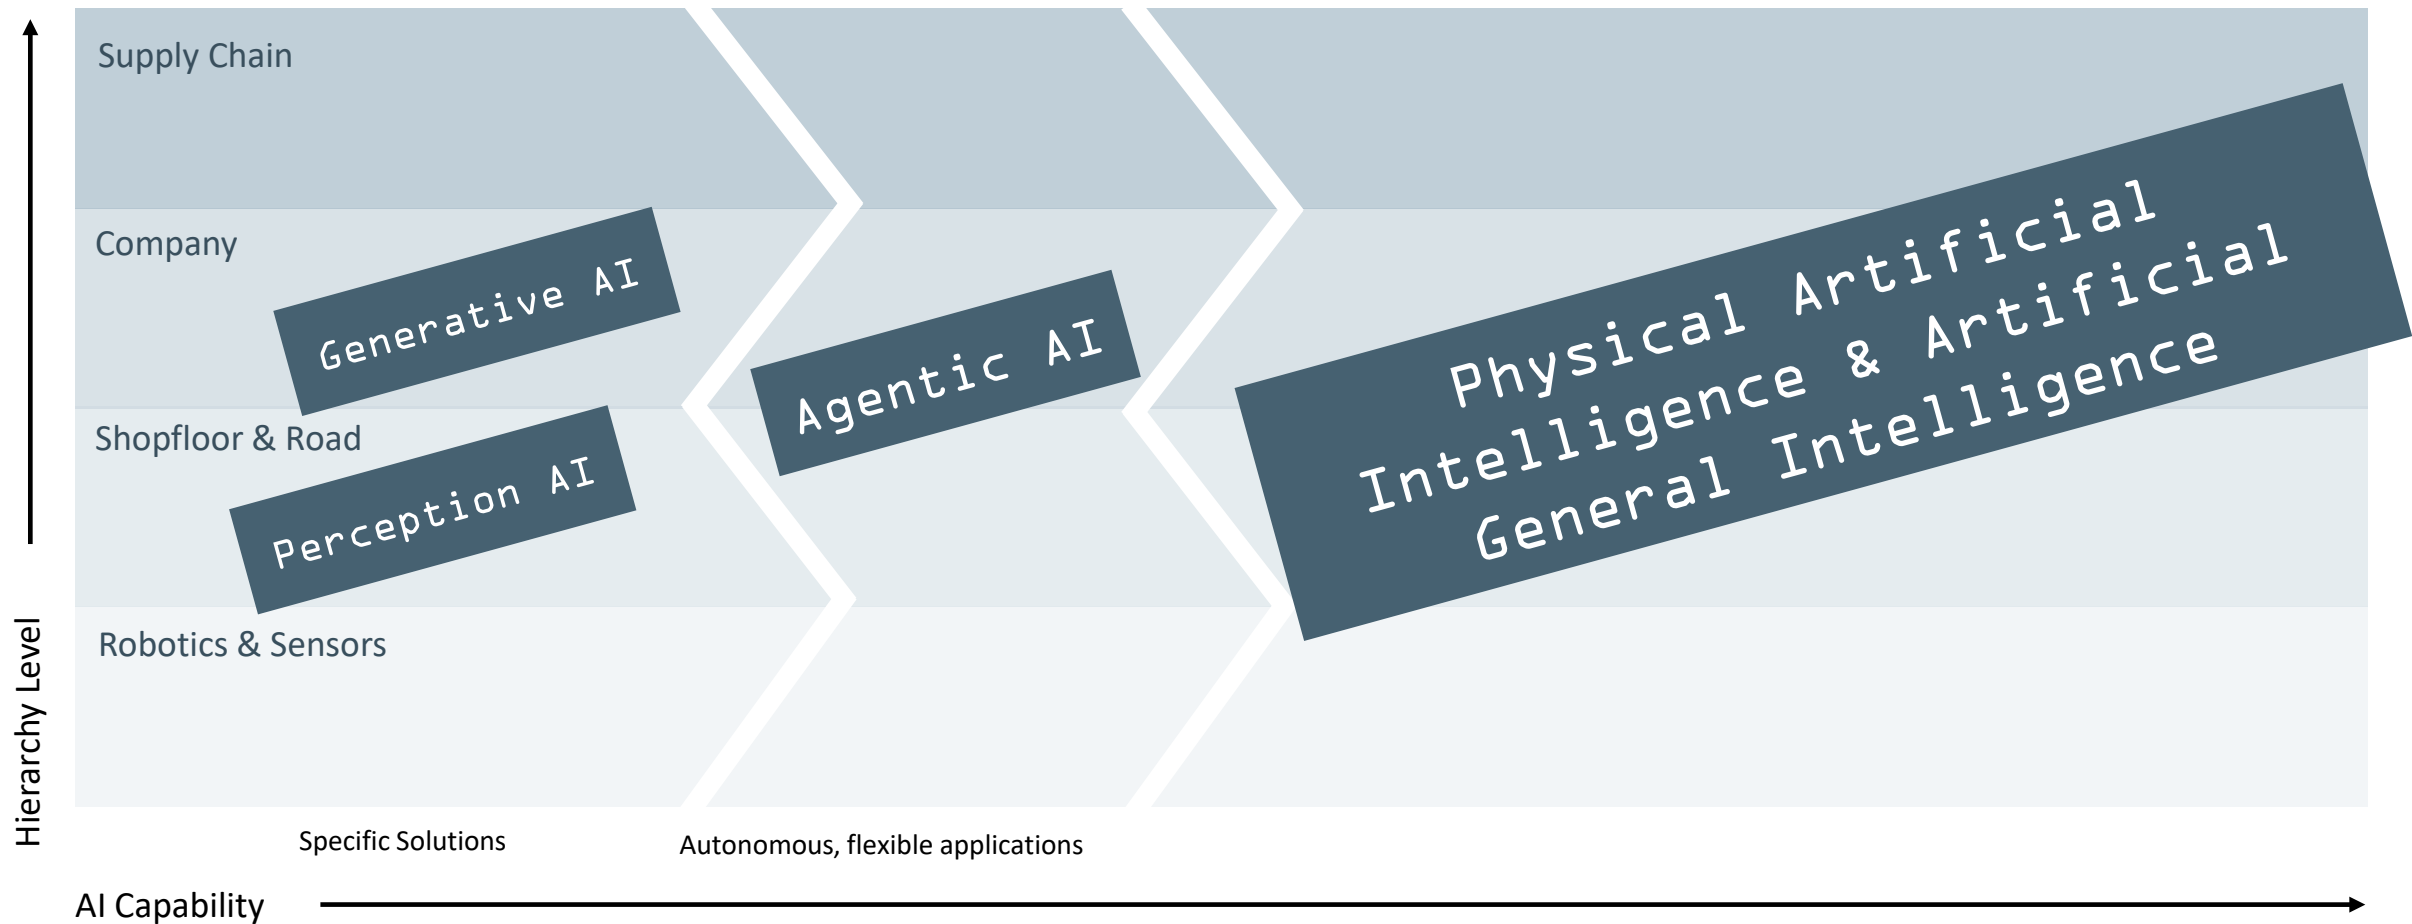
Supply Chain

Company

Shopfloor & Road

Robotics & Sensors

Generative AI

Perception AI

Agentic AI

Physical Artificial Intelligence & Artificial General Intelligence

Hierarchy Level

Specific Solutions

Autonomous, flexible applications

AI Capability